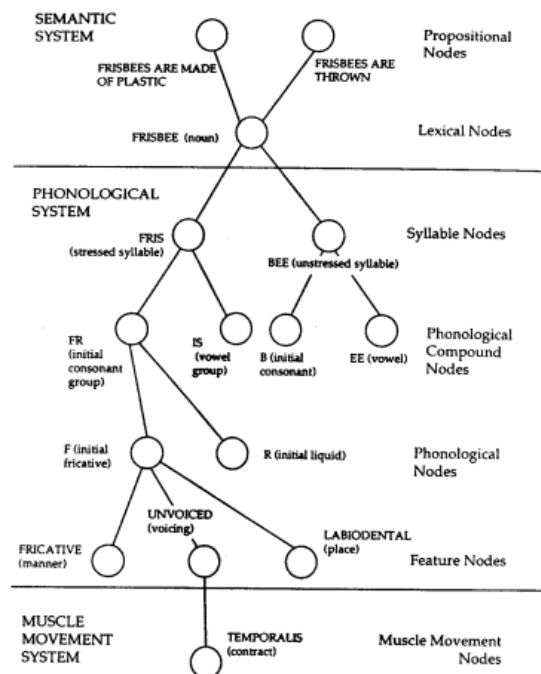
SEMANTIC SYSTEM

Propositional Nodes

FRISBEES ARE MADE OF PLASTIC

FRISBEES ARE THROWN

FRISBEE (noun)

Lexical Nodes

PHONOLOGICAL SYSTEM

FRIS (stressed syllable)

BEE (unstressed syllable)

Syllable Nodes

FR (initial consonant group)

IS (vowel group)

B (initial consonant)

EE (vowel)

Phonological Compound Nodes

F (initial fricative)

R (initial liquid)

Phonological Nodes

UNVOICED (voicing)

FRICATIVE (manner)

LABIODENTAL (place)

Feature Nodes

MUSCLE MOVEMENT SYSTEM

TEMPORALIS (contract)

Muscle Movement Nodes